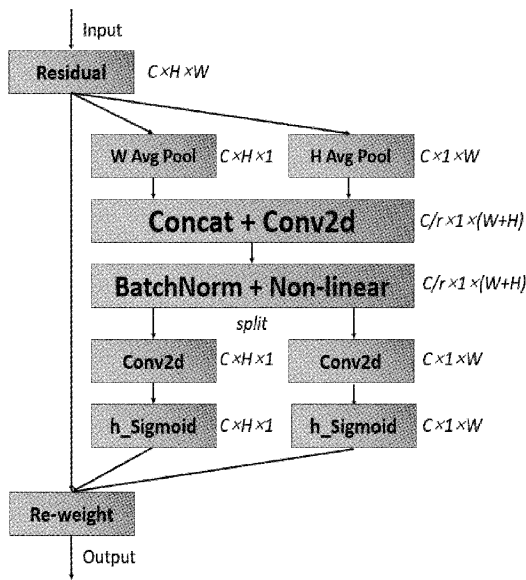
Input

Residual $C \times H \times W$

W Avg Pool $C \times H \times 1$

H Avg Pool $C \times 1 \times W$

Concat + Conv2d $C/r \times 1 \times (W+H)$

BatchNorm + Non-linear $C/r \times 1 \times (W+H)$

split

Conv2d $C \times H \times 1$

Conv2d $C \times 1 \times W$

h_Sigmoid $C \times H \times 1$

h_Sigmoid $C \times 1 \times W$

Re-weight

Output